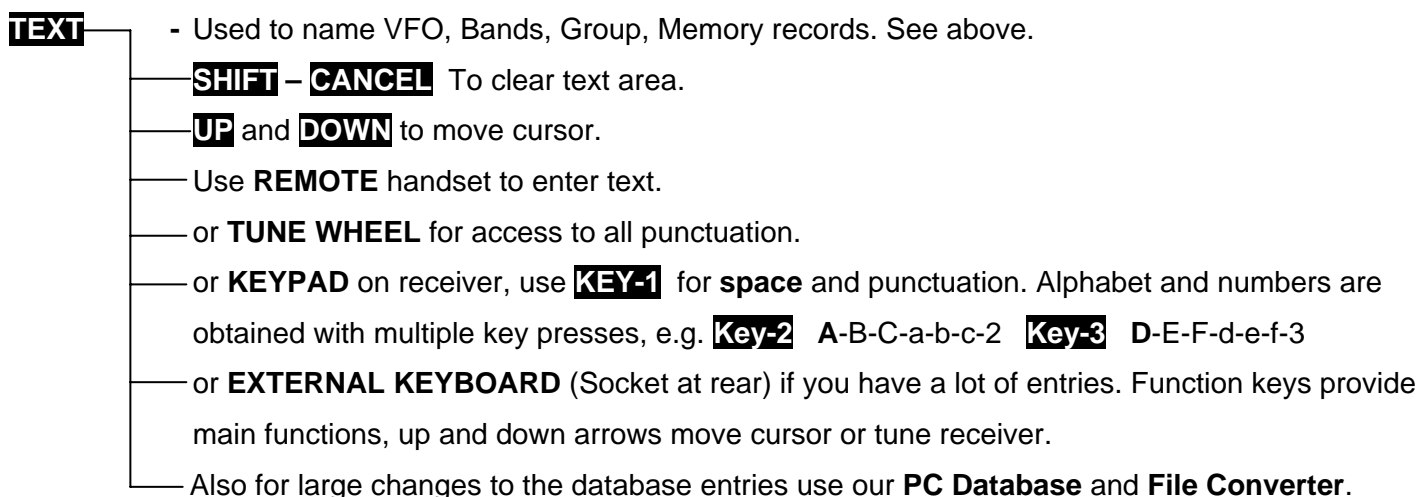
TEXT

- Used to name VFO, Bands, Group, Memory records. See above.

SHIFT – CANCEL To clear text area.

UP and DOWN to move cursor.

Use REMOTE handset to enter text.

or TUNE WHEEL for access to all punctuation.

or KEYPAD on receiver, use KEY-1 for space and punctuation. Alphabet and numbers are obtained with multiple key presses, e.g. Key-2 A-B-C-a-b-c-2 Key-3 D-E-F-d-e-f-3

or EXTERNAL KEYBOARD (Socket at rear) if you have a lot of entries. Function keys provide main functions, up and down arrows move cursor or tune receiver.

Also for large changes to the database entries use our PC Database and File Converter.